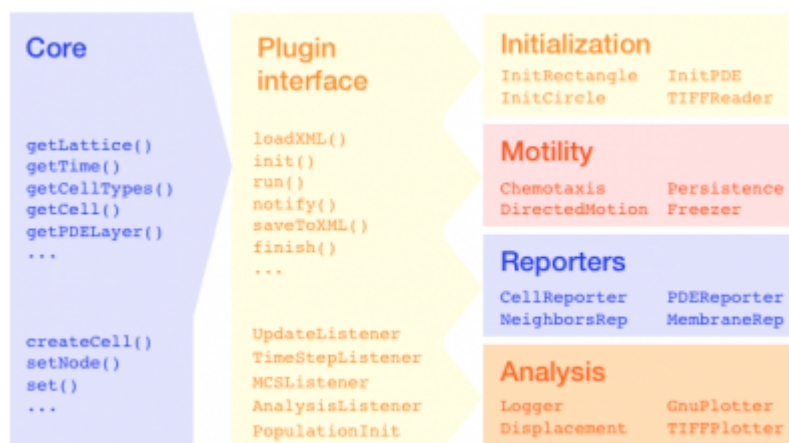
Core

getLattice()
getTime()
getCellTypes()
getCell()
getPDELayer()
...

createCell()
setNode()
set()
...

Plugin interface

loadXML()
init()
run()
notify()
saveToXML()
finish()
...

UpdateListener
TimeStepListener
MCSListener
AnalysisListener
PopulationInit

Initialization

InitRectangle InitPDE
InitCircle TIFFReader

Motility

Chemotaxis Persistence
DirectedMotion Freezer

Reporters

CellReporter PDEReporter
NeighborsRep MembraneRep

Analysis

Logger GnuPlotter
Displacement TIFFPlotter